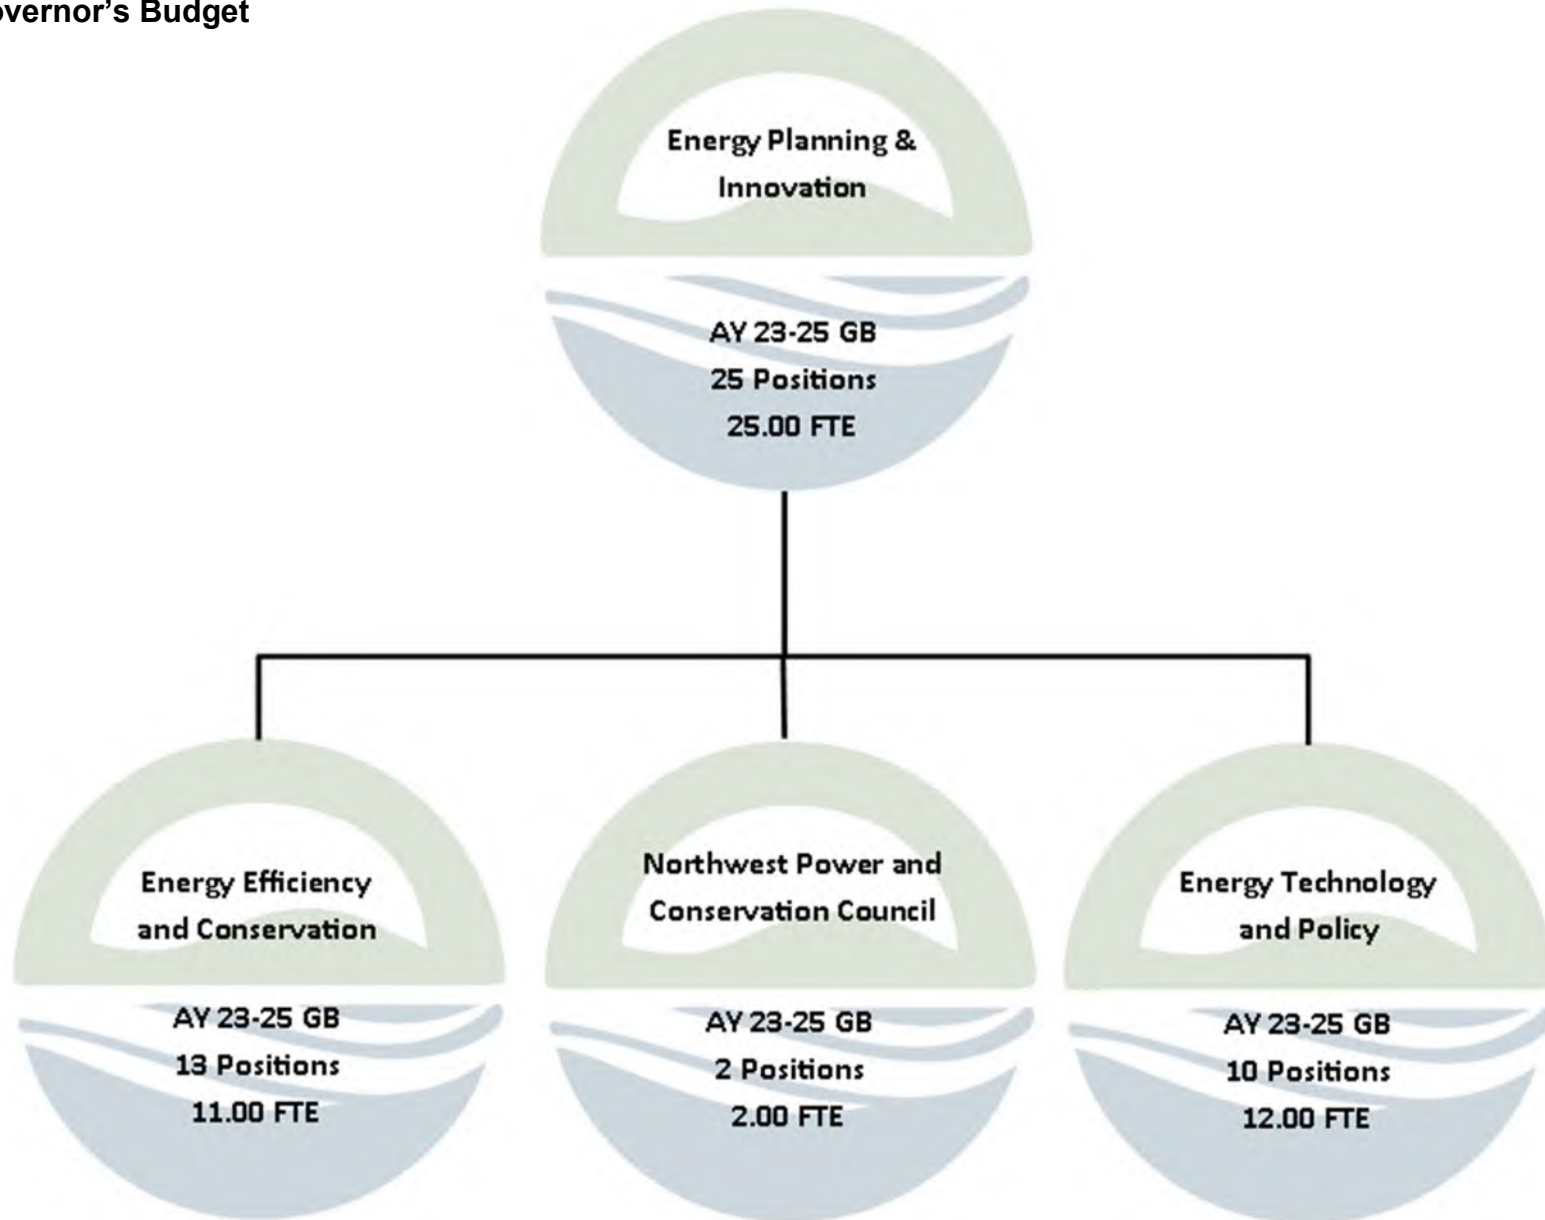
overnor's Budget

Energy Planning & Innovation

AY 23-25 GB
25 Positions
25.00 FTE

Energy Efficiency and Conservation

AY 23-25 GB
13 Positions
11.00 FTE

Northwest Power and Conservation Council

AY 23-25 GB
2 Positions
2.00 FTE

Energy Technology and Policy

AY 23-25 GB
10 Positions
12.00 FTE